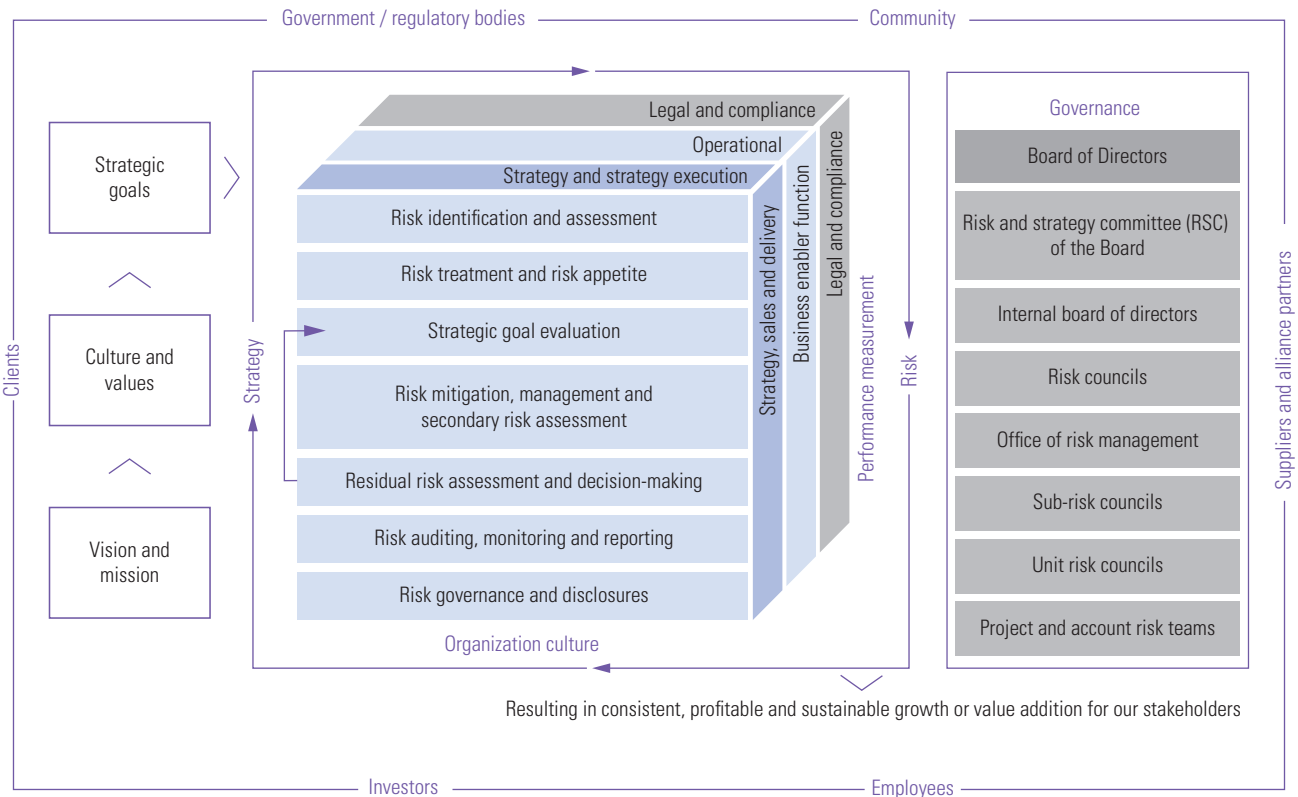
Government / regulatory bodies

Community

Clients

Suppliers and alliance partners

Investors

Employees

Strategic goals

Culture and values

Vision and mission

Strategy

Legal and compliance

Operational

Strategy and strategy execution

Risk identification and assessment

Risk treatment and risk appetite

Strategic goal evaluation

Risk mitigation, management and secondary risk assessment

Residual risk assessment and decision-making

Risk auditing, monitoring and reporting

Risk governance and disclosures

Strategy, sales and delivery

Business enabler function

Legal and compliance

Performance measurement

Risk

Organization culture

Governance

Board of Directors

Risk and strategy committee (RSC) of the Board

Internal board of directors

Risk councils

Office of risk management

Sub-risk councils

Unit risk councils

Project and account risk teams

Resulting in consistent, profitable and sustainable growth or value addition for our stakeholders